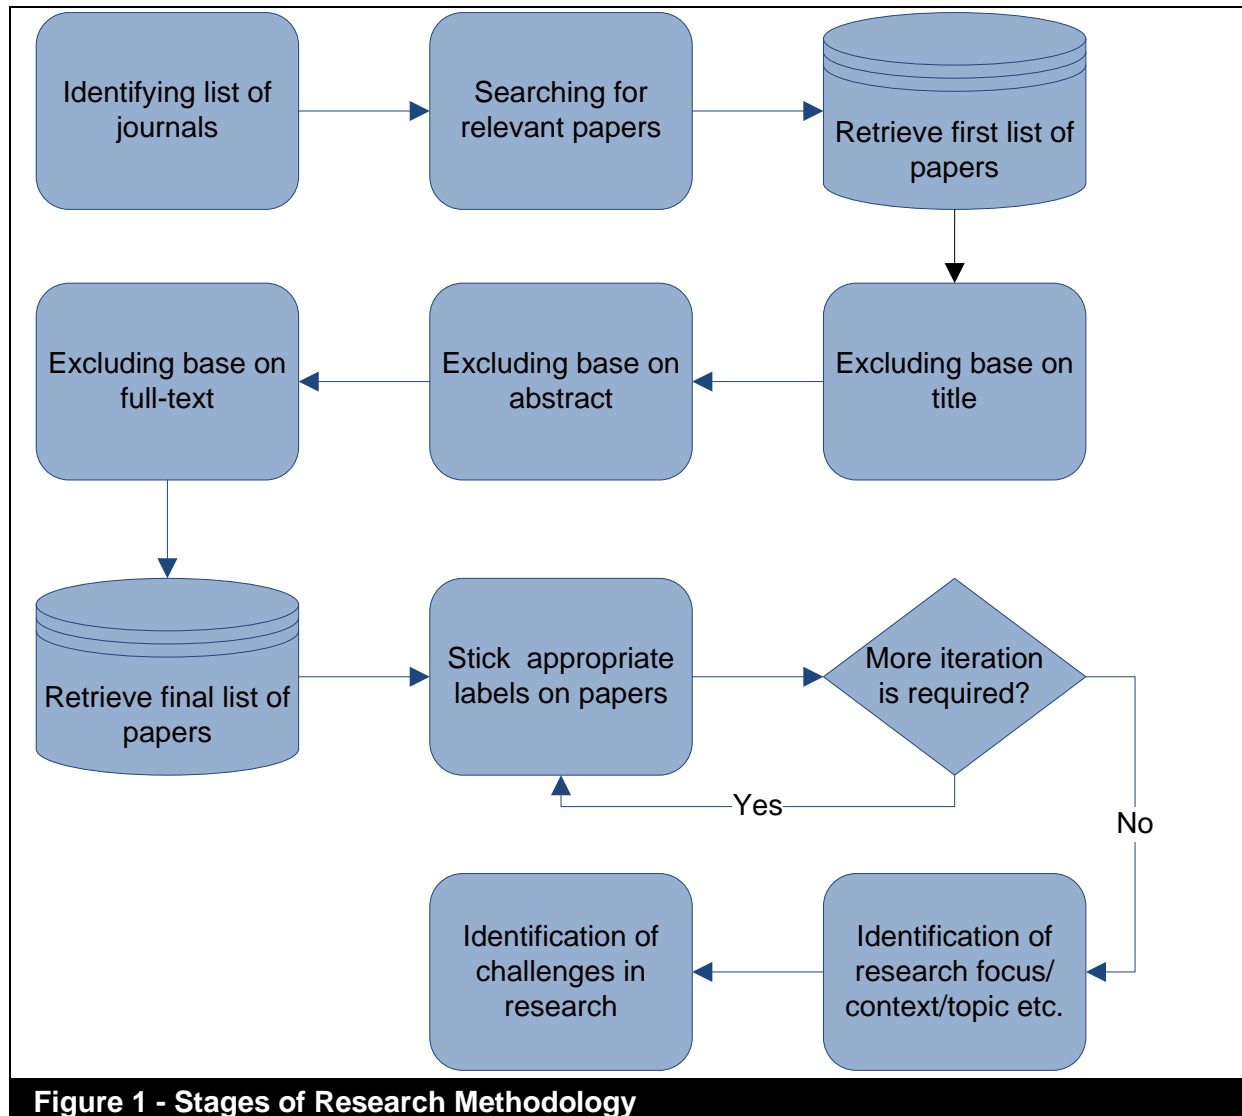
Identifying list of journals

Searching for relevant papers

Retrieve first list of papers

Excluding base on full-text

Excluding base on abstract

Excluding base on title

Retrieve final list of papers

Stick appropriate labels on papers

More iteration is required?

Yes

No

Identification of challenges in research

Identification of research focus/ context/topic etc.

Figure 1 - Stages of Research Methodology